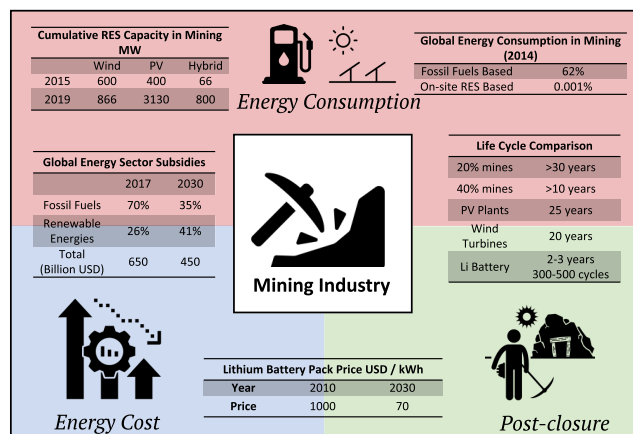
Cumulative RES Capacity in Mining MW

| | Wind | PV | Hybrid |
|---|---|---|---|
| 2015 | 600 | 400 | 66 |
| 2019 | 866 | 3130 | 800 |

Energy Consumption

Global Energy Consumption in Mining (2014)

| | |
|---|---|
| Fossil Fuels Based | 62% |
| On-site RES Based | 0.001% |

Global Energy Sector Subsidies

| | 2017 | 2030 |
|---|---|---|
| Fossil Fuels | 70% | 35% |
| Renewable Energies | 26% | 41% |
| Total (Billion USD) | 650 | 450 |

Mining Industry

Life Cycle Comparison

| | |
|---|---|
| 20% mines | >30 years |
| 40% mines | >10 years |
| PV Plants | 25 years |
| Wind Turbines | 20 years |
| Li Battery | 2-3 years 300-500 cycles |

Lithium Battery Pack Price USD / kWh

| Year | 2010 | 2030 |
|---|---|---|
| Price | 1000 | 70 |

Energy Cost

Post-closure